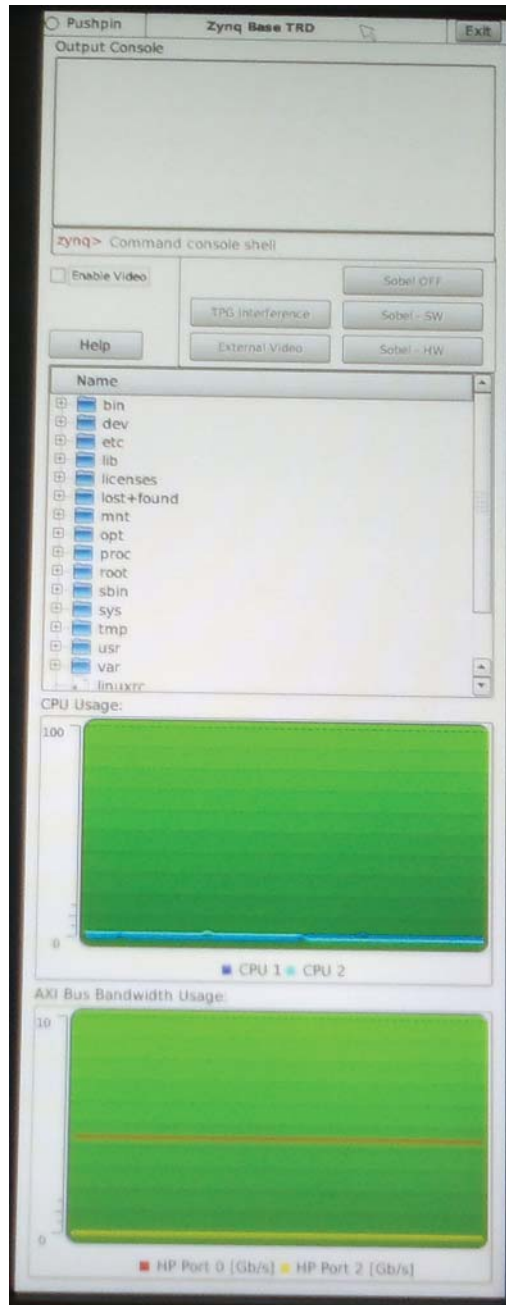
Pushpin
Zynq Base TRD
Exit
Output Console

zynq> Command console shell

Enable Video
Sobel OFF
TPG Interference
Sobel - SW
Help
External Video
Sobel - HW

Name
bin
dev
etc
lib
licenses
lost+found
mnt
opt
proc
root
sbin
sys
tmp
usr
var
linuxrc

CPU Usage:
100
0
CPU 1 CPU 2

AXI Bus Bandwidth Usage:
10
0
HP Port 0 [Gb/s] HP Port 2 [Gb/s]